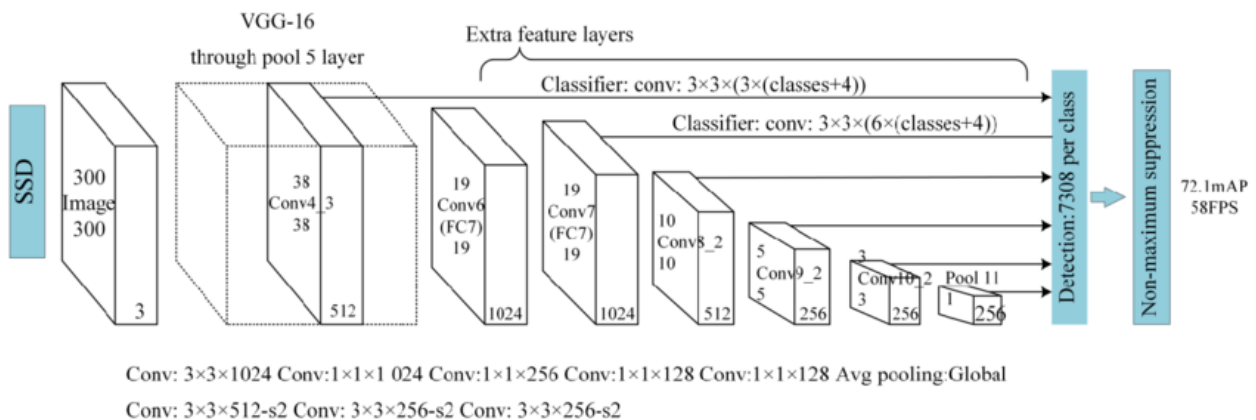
SSD

VGG-16
through pool 5 layer

Extra feature layers

Classifier: conv: 3×3×(3×(classes+4))

Classifier: conv: 3×3×(6×(classes+4))

300
Image
300
3

38
Conv4_3
38
512

19
Conv6
(FC7)
19
1024

19
Conv7
(FC7)
19
1024

10
Conv8_2
10
512

5
Conv9_2
5
256

3
Conv10_2
3
256

Pool 11
1
256

Detection:7308 per class

Non-maximum suppression

72.1mAP
58FPS

Conv: 3×3×1024 Conv:1×1×1 024 Conv:1×1×256 Conv:1×1×128 Conv:1×1×128 Avg pooling:Global

Conv: 3×3×512-s2 Conv: 3×3×256-s2 Conv: 3×3×256-s2